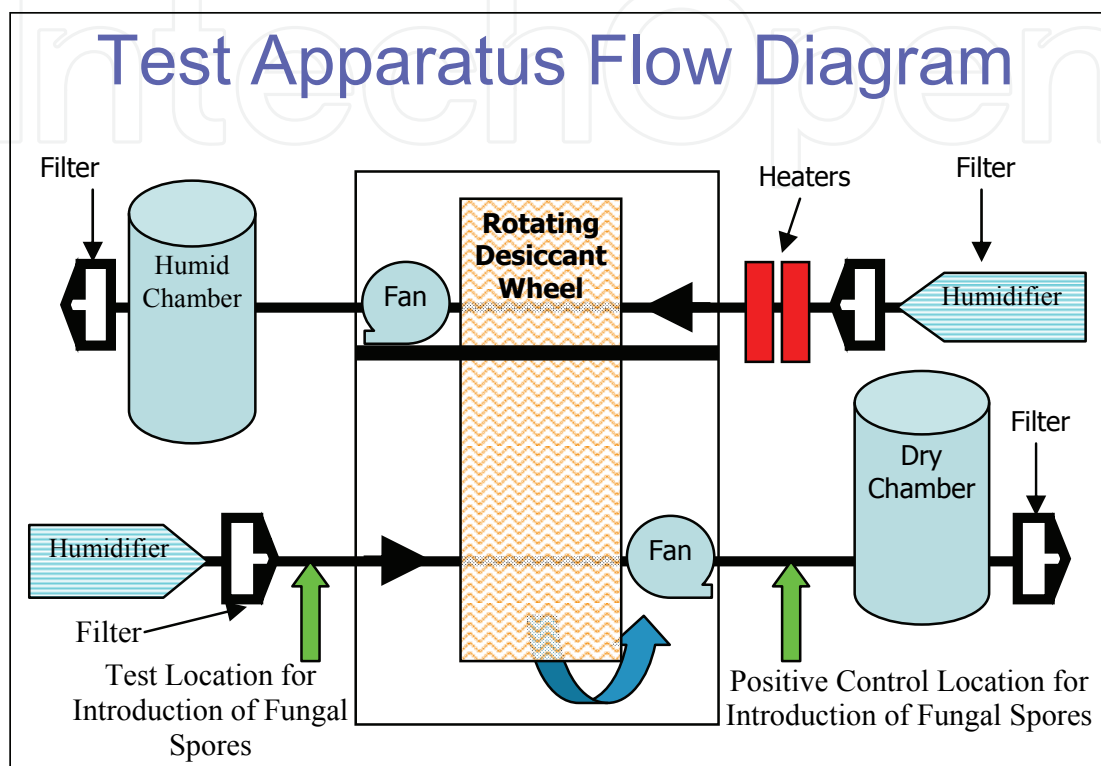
Test Apparatus Flow Diagram

Filter

Humid Chamber

Fan

Rotating Desiccant Wheel

Heaters

Filter

Humidifier

Dry Chamber

Filter

Humidifier

Fan

Filter

Test Location for Introduction of Fungal Spores

Positive Control Location for Introduction of Fungal Spores